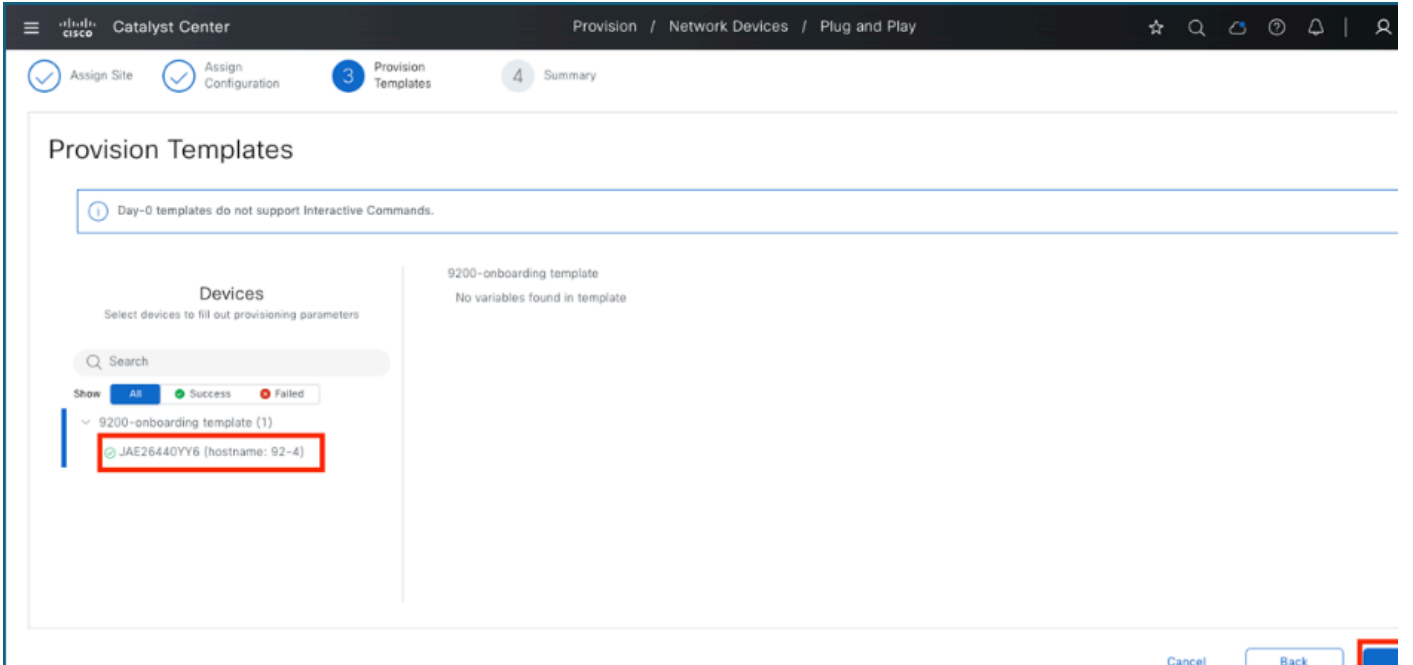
cisco Catalyst Center

Provision / Network Devices / Plug and Play

Assign Site

Assign Configuration

3 Provision Templates

4 Summary

Provision Templates

Day-0 templates do not support Interactive Commands.

Devices

Select devices to fill out provisioning parameters

Search

Show All Success Failed

9200-onboarding template (1)

JAE26440YY6 (hostname: 92-4)

9200-onboarding template

No variables found in template

Cancel Back